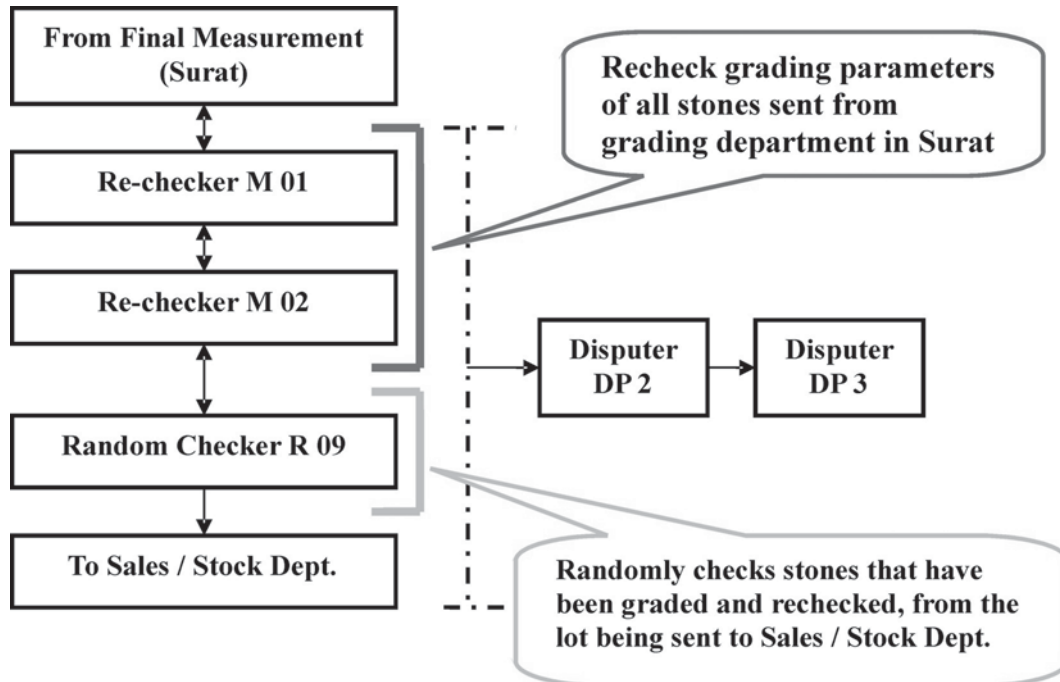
From Final Measurement (Surat)

Recheck grading parameters of all stones sent from grading department in Surat

Re-checker M 01

Re-checker M 02

Disputer DP 2

Disputer DP 3

Random Checker R 09

To Sales / Stock Dept.

Randomly checks stones that have been graded and rechecked, from the lot being sent to Sales / Stock Dept.